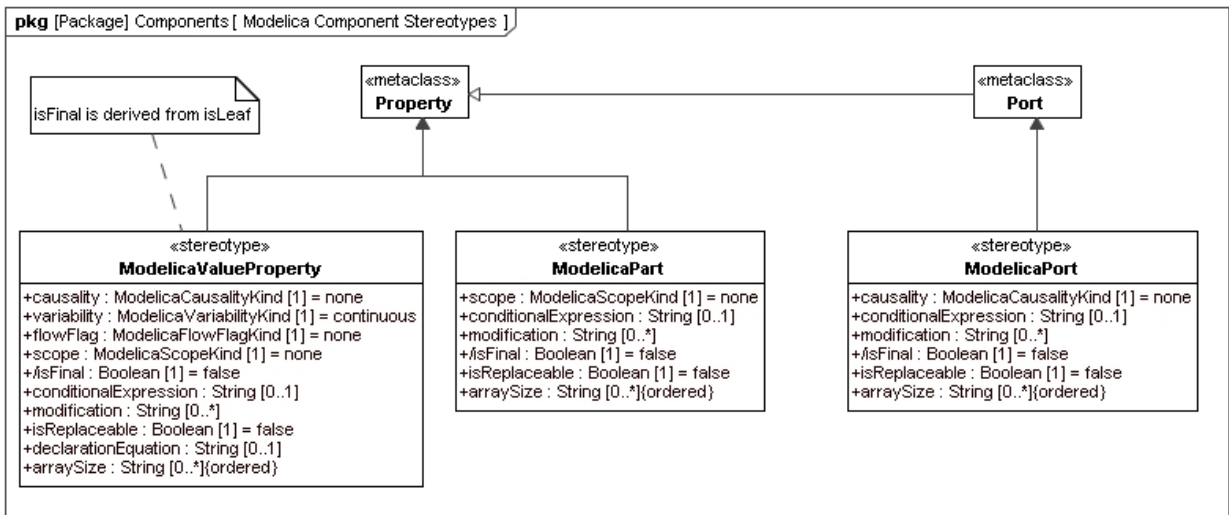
**pkg** [Package] Components [ Modelica Component Stereotypes ]

isFinal is derived from isLeaf

«metaclass»
**Property**

«metaclass»
**Port**

«stereotype»
**ModelicaValueProperty**

+causality : ModelicaCausalityKind [1] = none
+variability : ModelicaVariabilityKind [1] = continuous
+flowFlag : ModelicaFlowFlagKind [1] = none
+scope : ModelicaScopeKind [1] = none
+/isFinal : Boolean [1] = false
+conditionalExpression : String [0..1]
+modification : String [0..*]
+isReplaceable : Boolean [1] = false
+declarationEquation : String [0..1]
+arraySize : String [0..*]{ordered}

«stereotype»
**ModelicaPart**

+scope : ModelicaScopeKind [1] = none
+conditionalExpression : String [0..1]
+modification : String [0..*]
+/isFinal : Boolean [1] = false
+isReplaceable : Boolean [1] = false
+arraySize : String [0..*]{ordered}

«stereotype»
**ModelicaPort**

+causality : ModelicaCausalityKind [1] = none
+conditionalExpression : String [0..1]
+modification : String [0..*]
+/isFinal : Boolean [1] = false
+isReplaceable : Boolean [1] = false
+arraySize : String [0..*]{ordered}